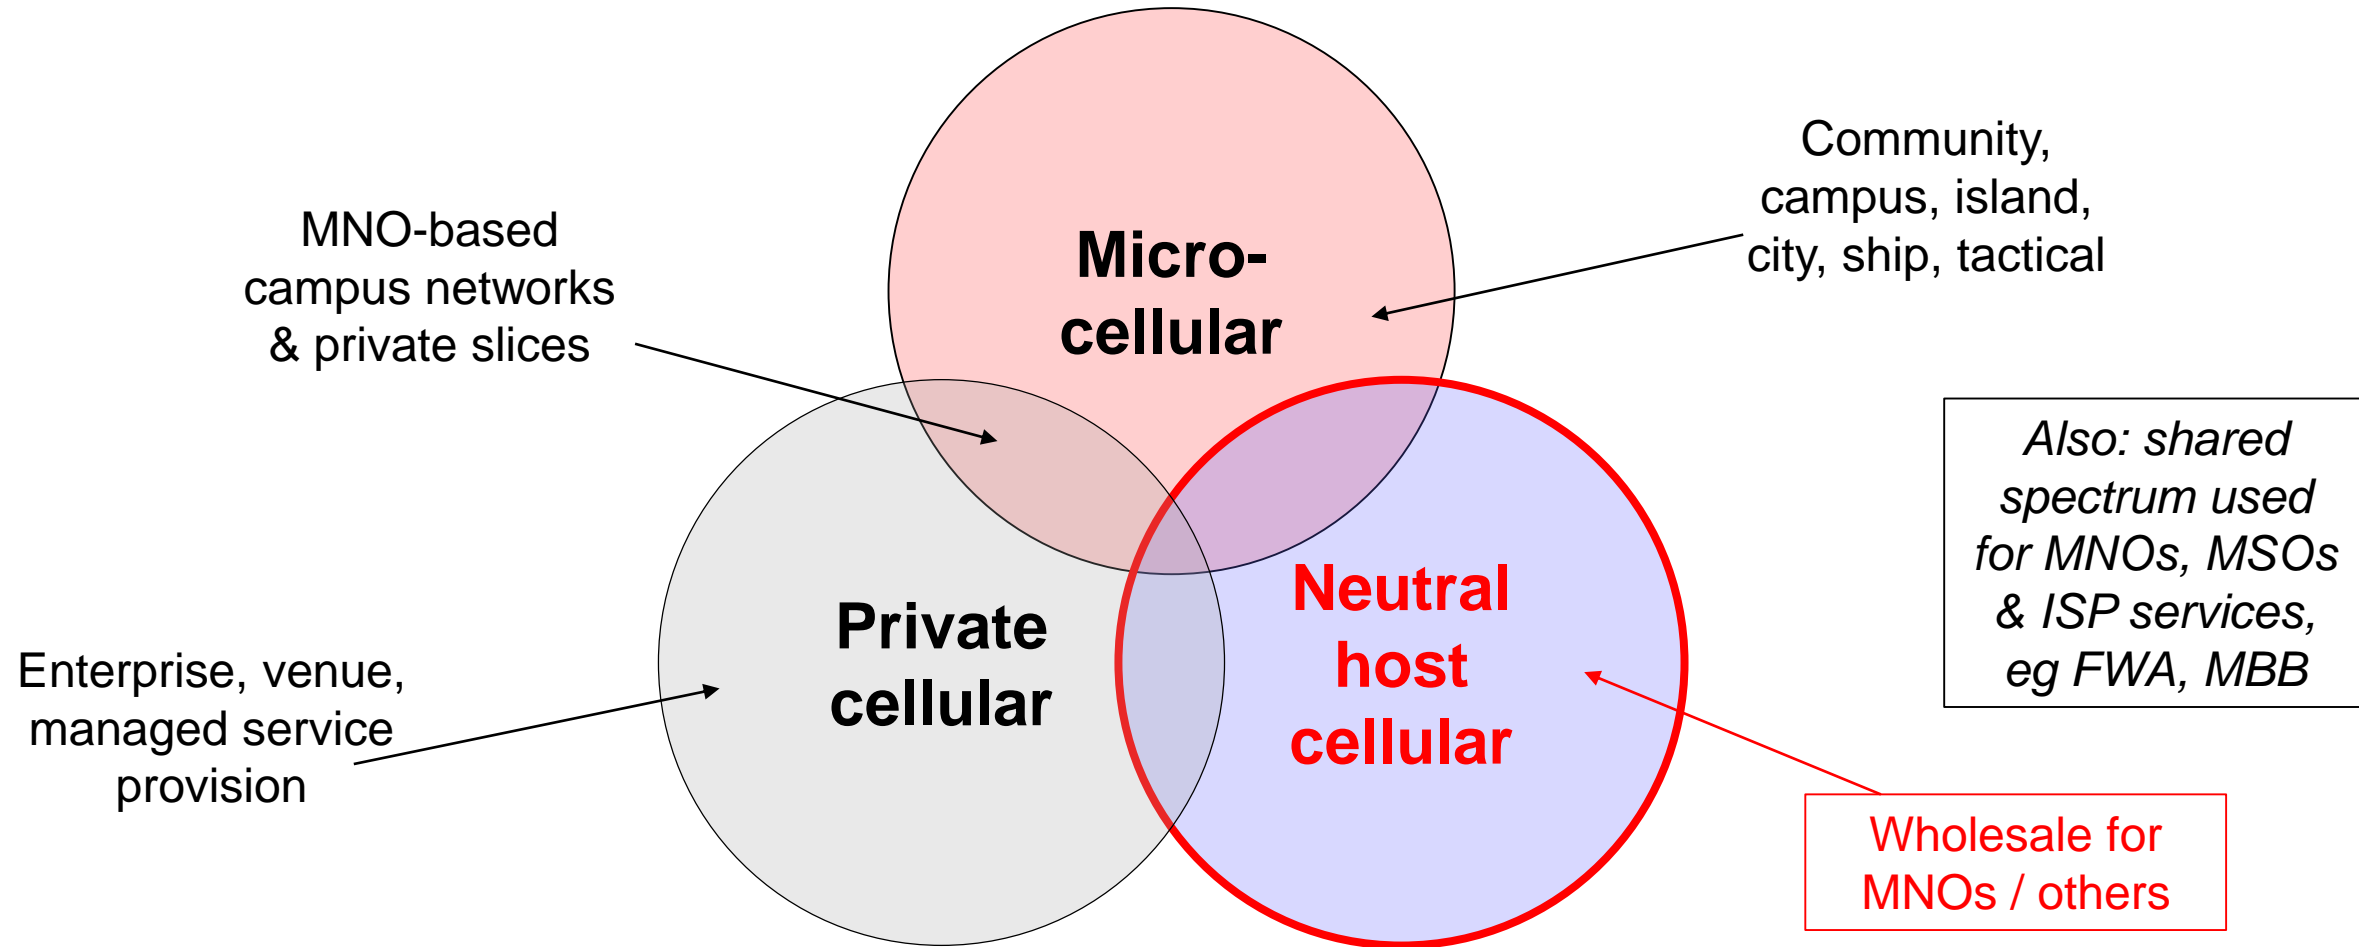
Community, campus, island, city, ship, tactical

MNO-based campus networks & private slices

Micro-cellular

Also: shared spectrum used for MNOs, MSOs & ISP services, eg FWA, MBB

Private cellular

Neutral host cellular

Enterprise, venue, managed service provision

Wholesale for MNOs / others